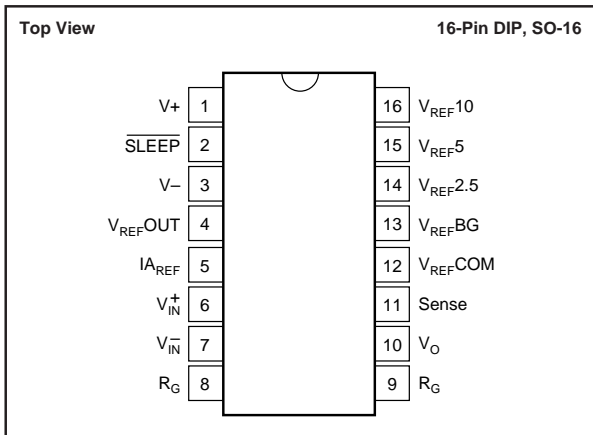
Top View

16-Pin DIP, SO-16

V+ 1
$\overline{SLEEP}$ 2
V– 3
$V_{REF}OUT$ 4
$IA_{REF}$ 5
$V_{IN}^{+}$ 6
$V_{IN}^{-}$ 7
$R_G$ 8

16 $V_{REF}10$
15 $V_{REF}5$
14 $V_{REF}2.5$
13 $V_{REF}BG$
12 $V_{REF}COM$
11 Sense
10 $V_O$
9 $R_G$